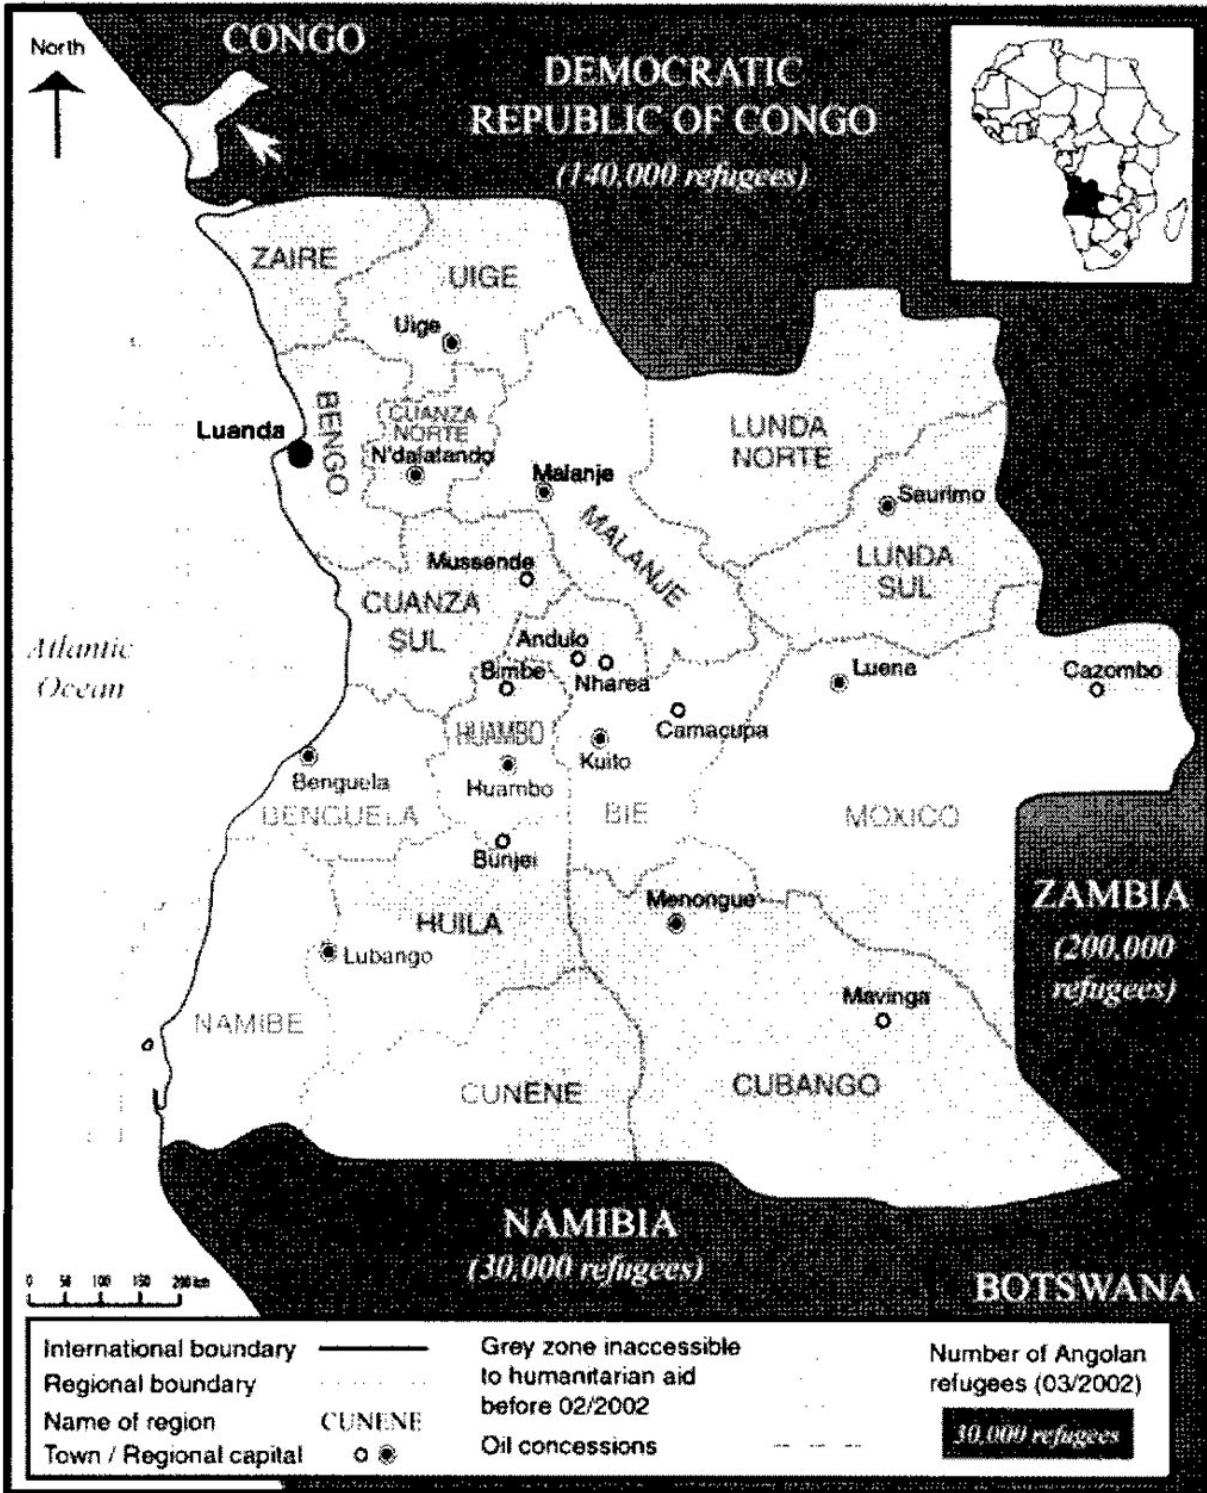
North

CONGO

DEMOCRATIC REPUBLIC OF CONGO
(140,000 refugees)

ZAIRE
UIGE
Uige
BENGO
CUANZA NORTE
Luanda
N'dalatando
Malanje
LUNDA NORTE
Saurimo
MALANJE
Mussende
LUNDA SUL
CUANZA SUL
Atlantic Ocean
Andulo
Bimbe
Nharea
Luena
Cazombo
HUAMBO
Camacupa
Kuito
Benguela
Huambo
BENGUELA
BIE
MOXICO
Bunjei
Menongue
ZAMBIA
(200,000 refugees)
HUILA
Lubango
Mavinga
NAMIBE
CUNENE
CUBANGO

NAMIBIA
(30,000 refugees)

BOTSWANA

0 50 100 150 200 km

International boundary
Regional boundary
Name of region CUNENE
Town / Regional capital
Grey zone inaccessible to humanitarian aid before 02/2002
Oil concessions
Number of Angolan refugees (03/2002)
30,000 refugees